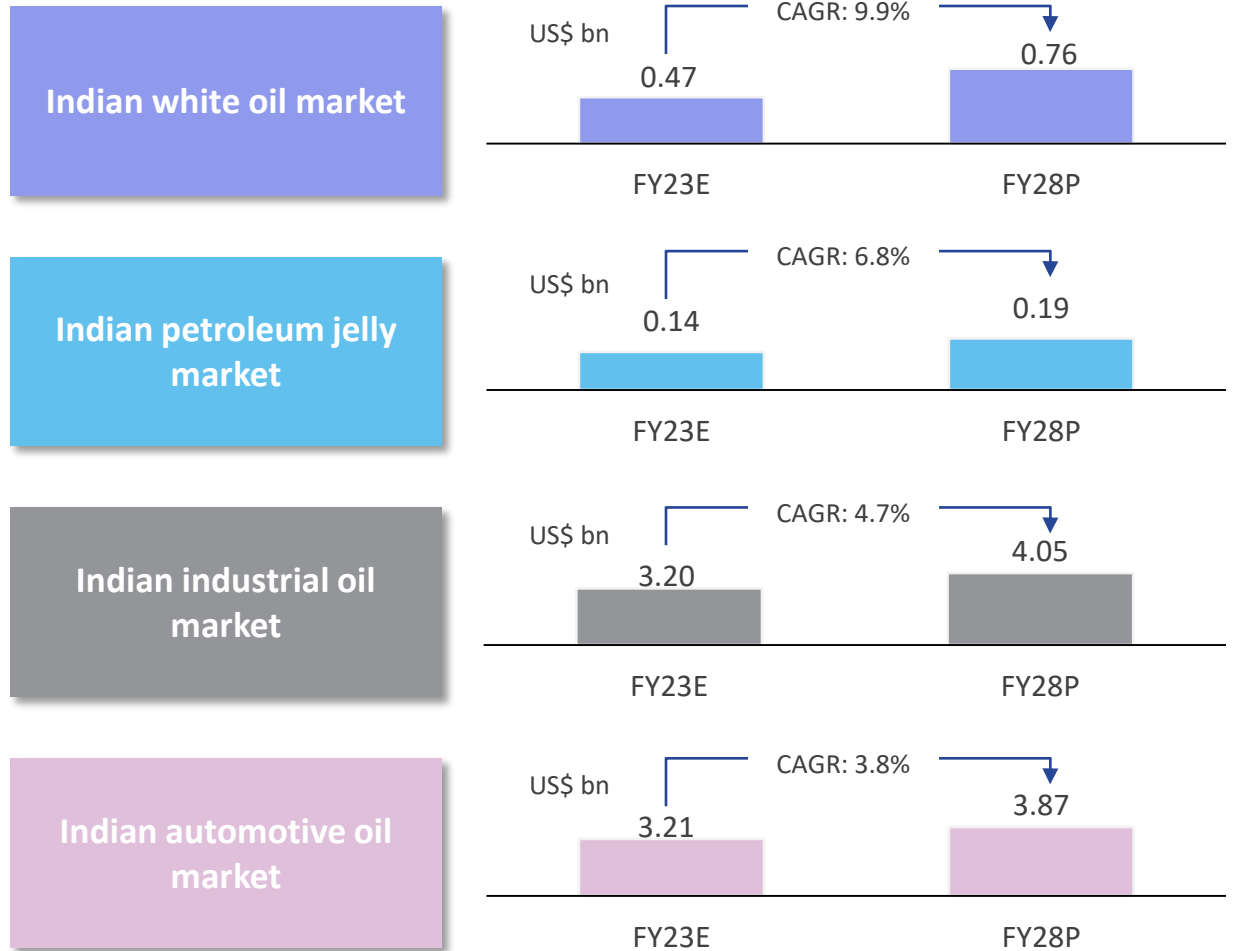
Indian white oil market

US$ bn

CAGR: 9.9%

0.47

0.76

FY23E

FY28P

Indian petroleum jelly market

US$ bn

CAGR: 6.8%

0.14

0.19

FY23E

FY28P

Indian industrial oil market

US$ bn

CAGR: 4.7%

3.20

4.05

FY23E

FY28P

Indian automotive oil market

US$ bn

CAGR: 3.8%

3.21

3.87

FY23E

FY28P